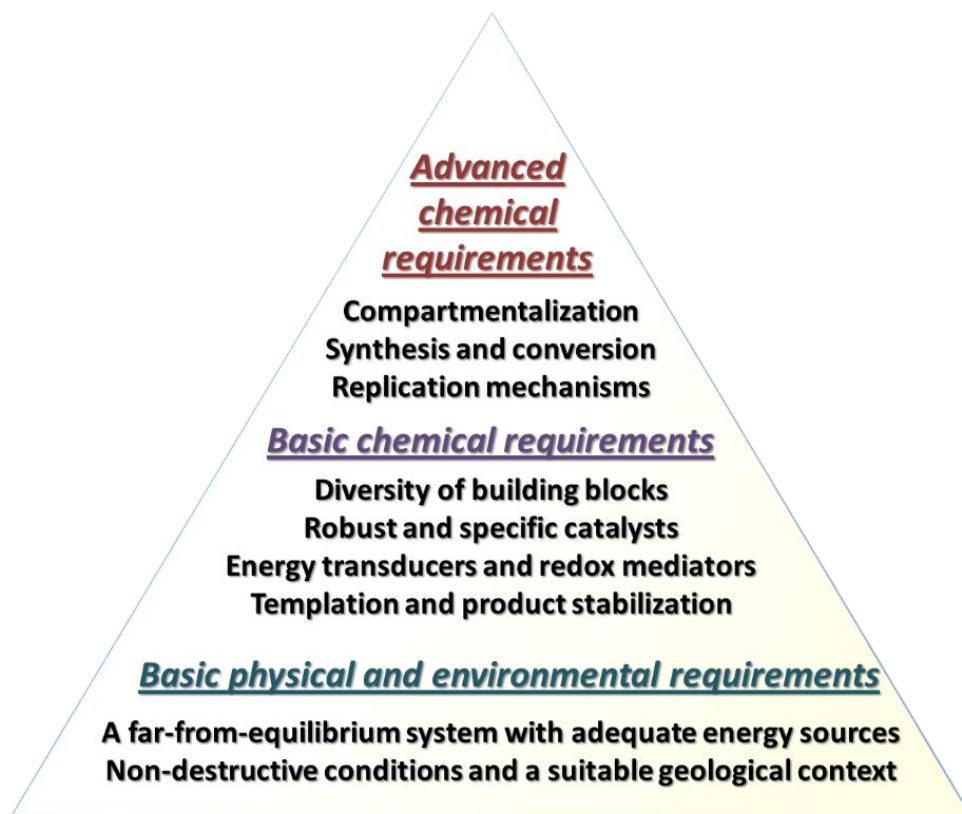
Advanced chemical requirements

Compartmentalization
Synthesis and conversion
Replication mechanisms

Basic chemical requirements

Diversity of building blocks
Robust and specific catalysts
Energy transducers and redox mediators
Templation and product stabilization

Basic physical and environmental requirements

A far-from-equilibrium system with adequate energy sources
Non-destructive conditions and a suitable geological context